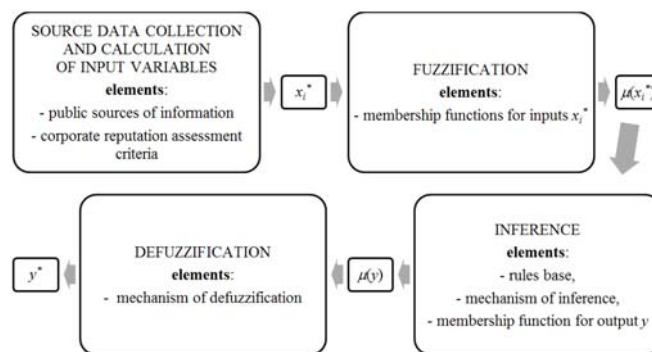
SOURCE DATA COLLECTION AND CALCULATION OF INPUT VARIABLES
elements:
- public sources of information
- corporate reputation assessment criteria

$x_i^*$

FUZZIFICATION
elements:
- membership functions for inputs $x_i^*$

$\mu(x_i^*)$

INFERENCE
elements:
- rules base,
- mechanism of inference,
- membership function for output $y$

$\mu(y)$

DEFUZZIFICATION
elements:
- mechanism of defuzzification

$y^*$